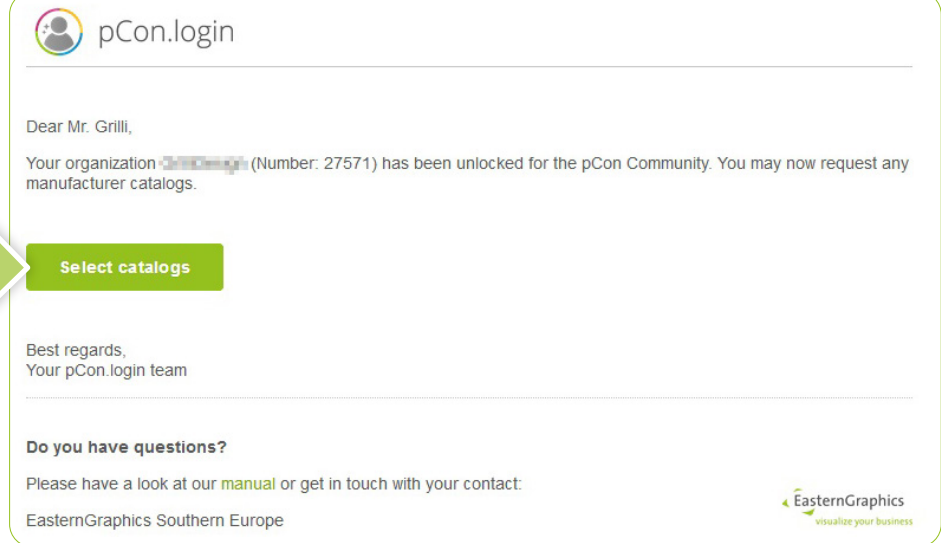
pCon.login

Dear Mr. Grilli,

Your organization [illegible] (Number: 27571) has been unlocked for the pCon Community. You may now request any manufacturer catalogs.

Select catalogs

Best regards,
Your pCon.login team

Do you have questions?

Please have a look at our manual or get in touch with your contact:

EasternGraphics Southern Europe

EasternGraphics
visualize your business